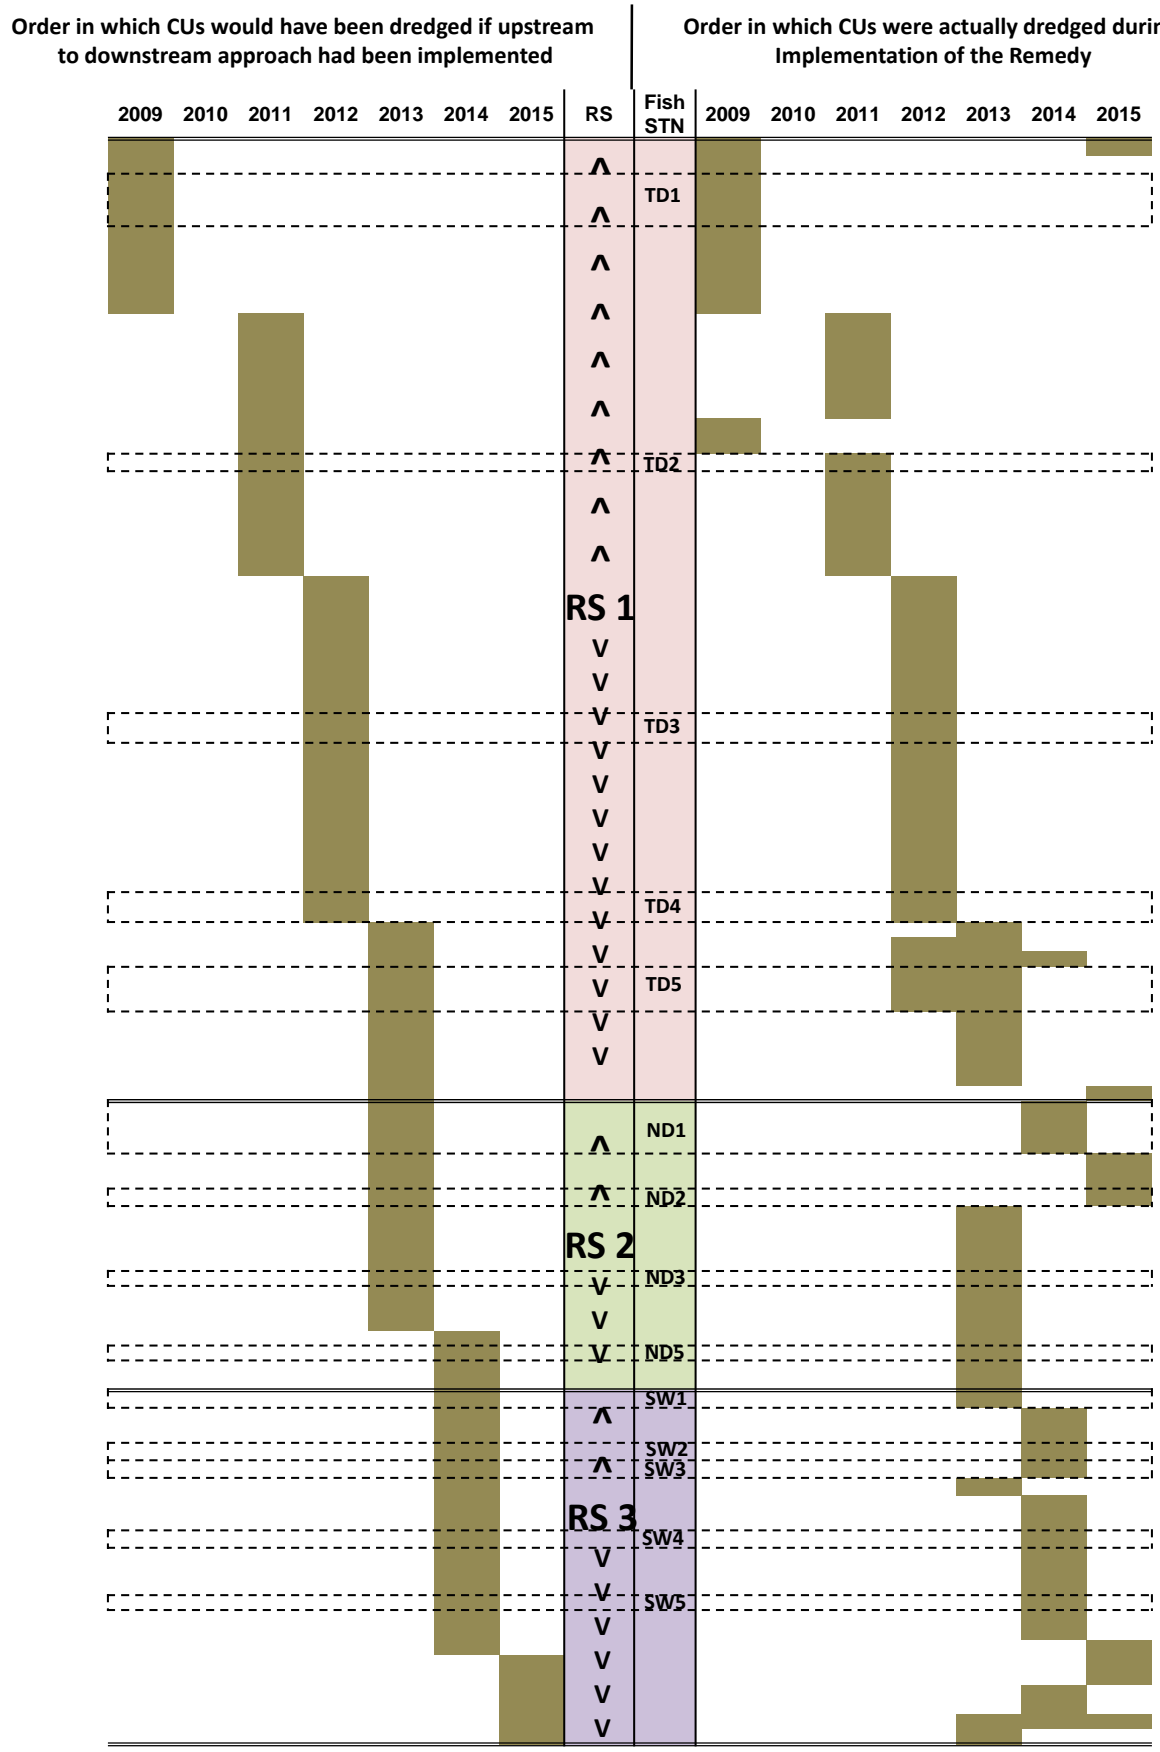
Order in which CUs would have been dredged if upstream to downstream approach had been implemented

Order in which CUs were actually dredged durin Implementation of the Remedy

| 2009 | 2010 | 2011 | 2012 | 2013 | 2014 | 2015 | RS | Fish STN | 2009 | 2010 | 2011 | 2012 | 2013 | 2014 | 2015 |
|---|---|---|---|---|---|---|---|---|---|---|---|---|---|---|---|

^
TD1
^
^
^
^
^
^
TD2
^
^
RS 1
V
V
V
TD3
V
V
V
V
V
TD4
V
V
V
TD5
V
V

^
ND1
^
ND2
RS 2
V
ND3
V
V
ND5

SW1
^
SW2
^
SW3
RS 3
SW4
V
V
SW5
V
V
V
V